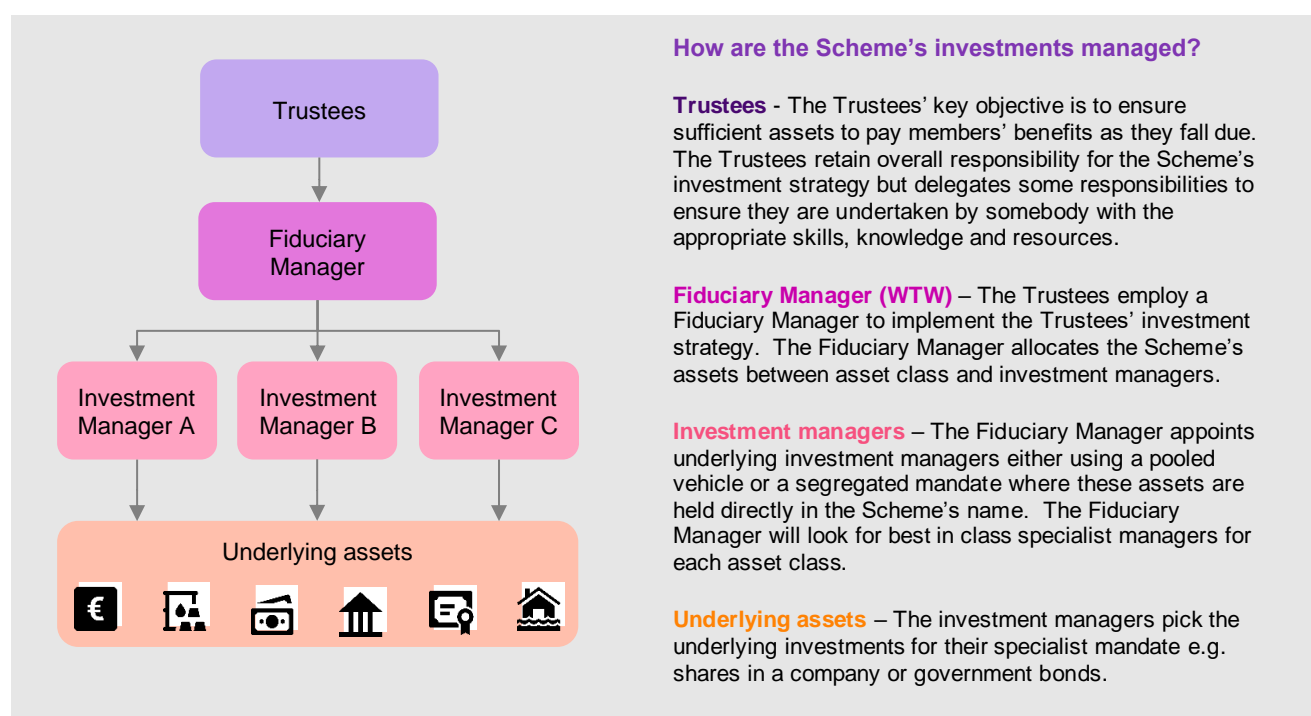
Trustees

Fiduciary Manager

Investment Manager A

Investment Manager B

Investment Manager C

Underlying assets

€

How are the Scheme’s investments managed?

Trustees - The Trustees’ key objective is to ensure sufficient assets to pay members’ benefits as they fall due. The Trustees retain overall responsibility for the Scheme’s investment strategy but delegates some responsibilities to ensure they are undertaken by somebody with the appropriate skills, knowledge and resources.

Fiduciary Manager (WTW) – The Trustees employ a Fiduciary Manager to implement the Trustees’ investment strategy. The Fiduciary Manager allocates the Scheme’s assets between asset class and investment managers.

Investment managers – The Fiduciary Manager appoints underlying investment managers either using a pooled vehicle or a segregated mandate where these assets are held directly in the Scheme’s name. The Fiduciary Manager will look for best in class specialist managers for each asset class.

Underlying assets – The investment managers pick the underlying investments for their specialist mandate e.g. shares in a company or government bonds.